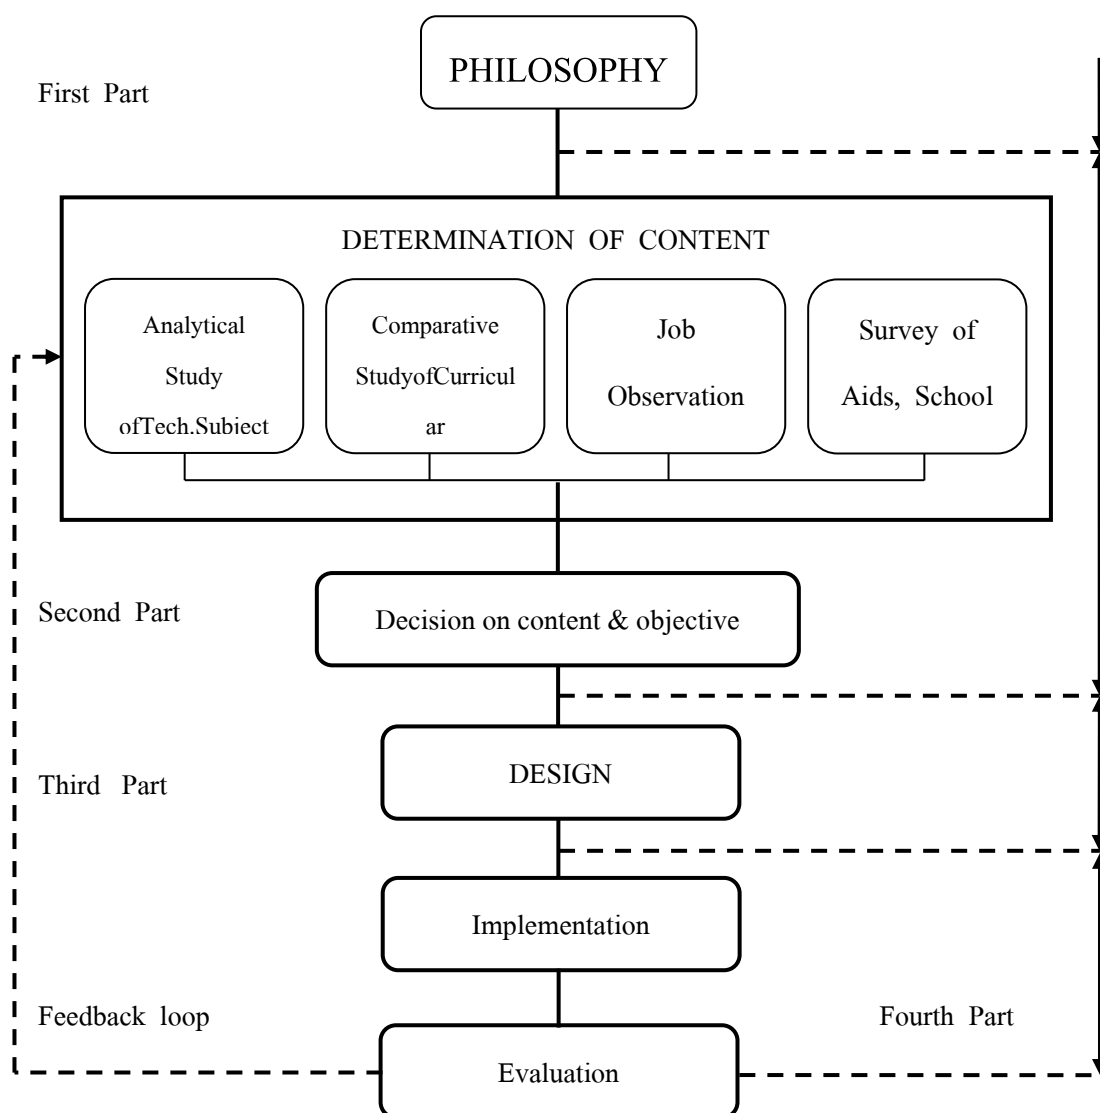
First Part

PHILOSOPHY

DETERMINATION OF CONTENT

Analytical Study ofTech.Subiect

Comparative StudyofCurricul ar

Job Observation

Survey of Aids, School

Second Part

Decision on content & objective

Third Part

DESIGN

Implementation

Feedback loop

Fourth Part

Evaluation